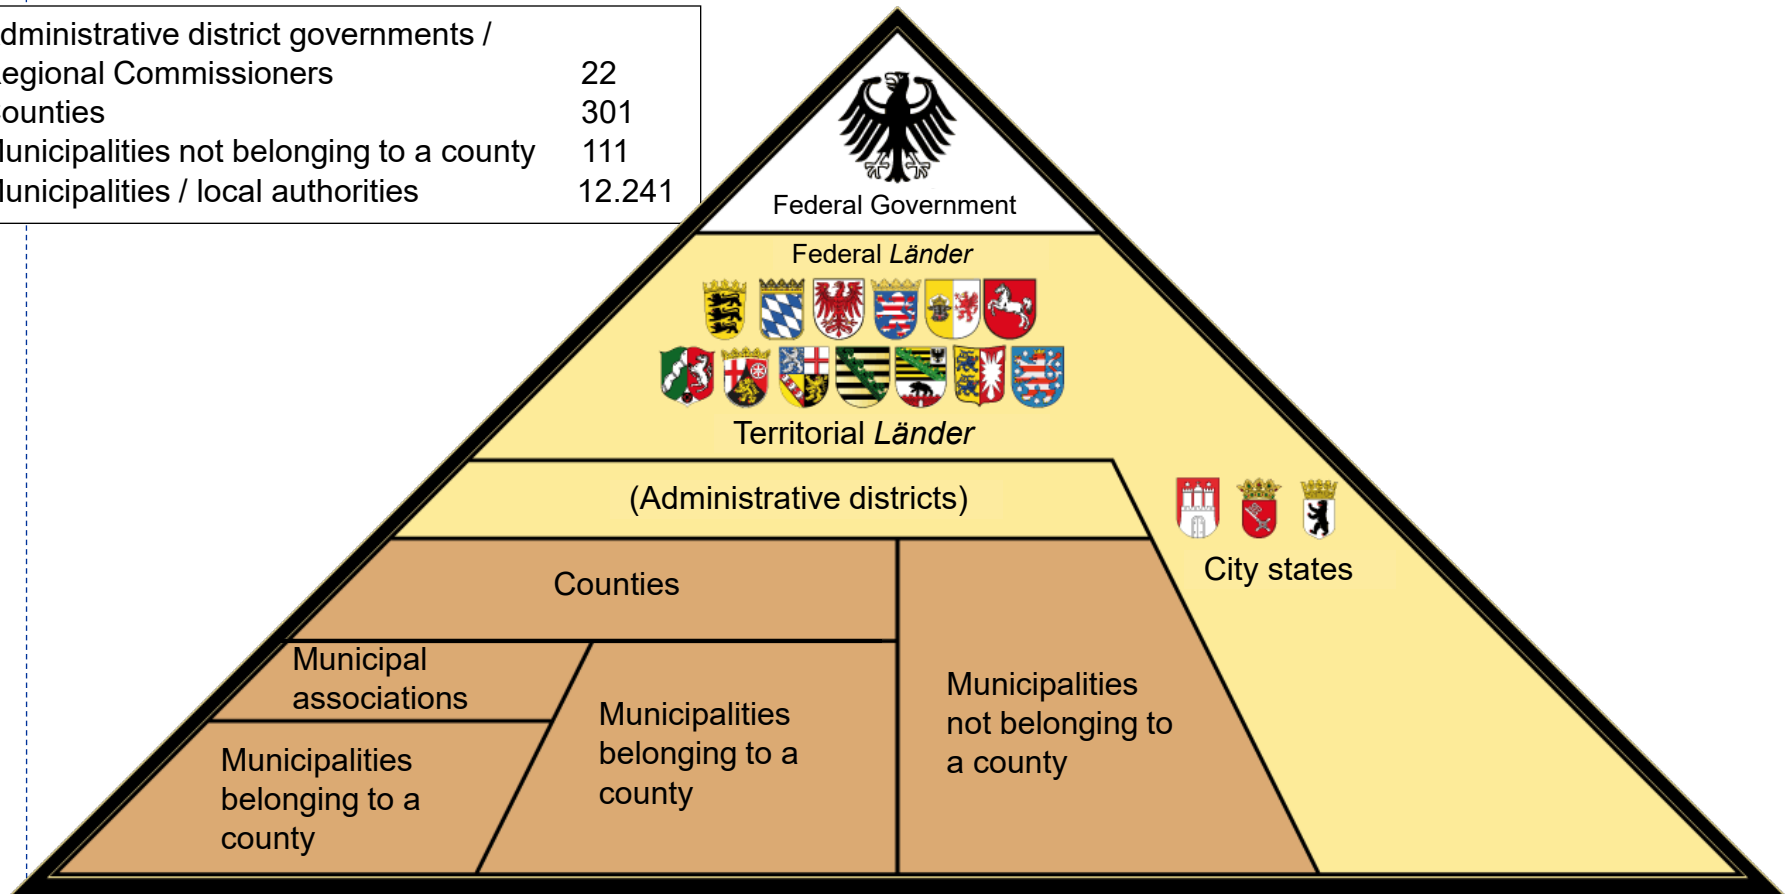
dministrative district governments / egional Commissioners 22
ounties 301
lunicipalities not belonging to a county 111
lunicipalities / local authorities 12.241

Federal Government

Federal *Länder*

Territorial *Länder*

(Administrative districts)

City states

Counties

Municipal associations

Municipalities belonging to a county

Municipalities belonging to a county

Municipalities not belonging to a county